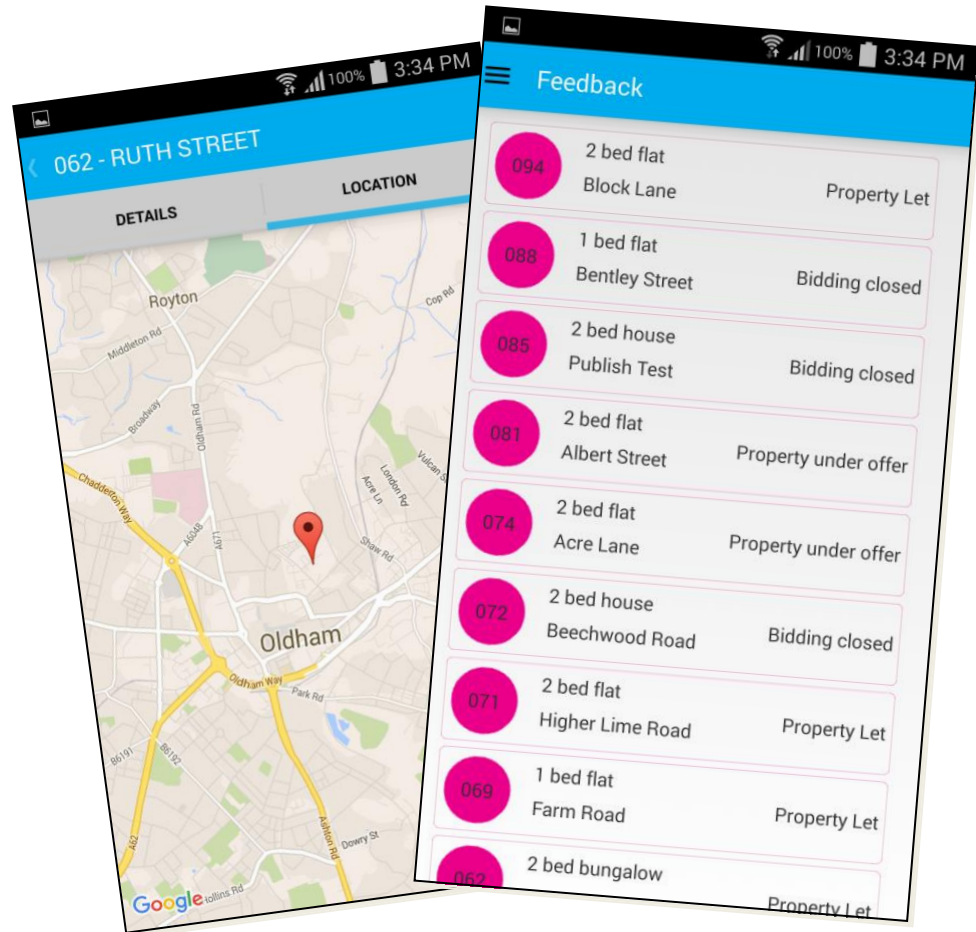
100% 3:34 PM

062 - RUTH STREET

DETAILS

LOCATION

Royton

Middleton Rd

Broadway

Oldham Rd

Chadderton Way

A6048

A671

Acre Ln

London Rd

Vulcan St

Cop Rd

Shaw Rd

Oldham

Oldham Way

Park Rd

B6191

B6192

Ashton Rd

Dowry St

Google

Hollins Rd

100% 3:34 PM

Feedback

094 2 bed flat Block Lane Property Let

088 1 bed flat Bentley Street Bidding closed

085 2 bed house Publish Test Bidding closed

081 2 bed flat Albert Street Property under offer

074 2 bed flat Acre Lane Property under offer

072 2 bed house Beechwood Road Bidding closed

071 2 bed flat Higher Lime Road Property Let

069 1 bed flat Farm Road Property Let

062 2 bed bungalow Property Let